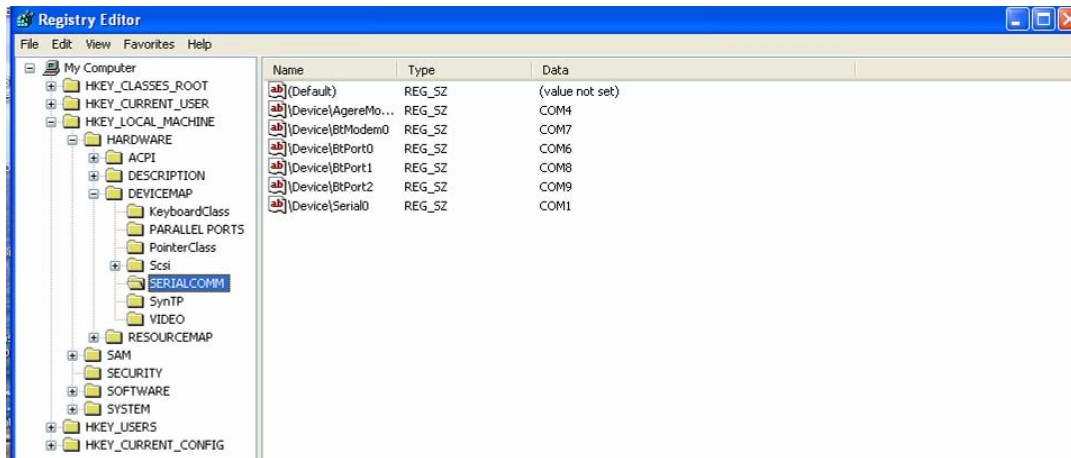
Registry Editor

File Edit View Favorites Help

My Computer
HKEY_CLASSES_ROOT
HKEY_CURRENT_USER
HKEY_LOCAL_MACHINE
HARDWARE
ACPI
DESCRIPTION
DEVICEMAP
KeyboardClass
PARALLEL PORTS
PointerClass
Scsi
SERIALCOMM
SynTP
VIDEO
RESOURCEMAP
SAM
SECURITY
SOFTWARE
SYSTEM
HKEY_USERS
HKEY_CURRENT_CONFIG

| Name | Type | Data |
|---|---|---|
| ab (Default) | REG_SZ | (value not set) |
| ab \Device\AgereMo... | REG_SZ | COM4 |
| ab \Device\BtModem0 | REG_SZ | COM7 |
| ab \Device\BtPort0 | REG_SZ | COM6 |
| ab \Device\BtPort1 | REG_SZ | COM8 |
| ab \Device\BtPort2 | REG_SZ | COM9 |
| ab \Device\Serial0 | REG_SZ | COM1 |